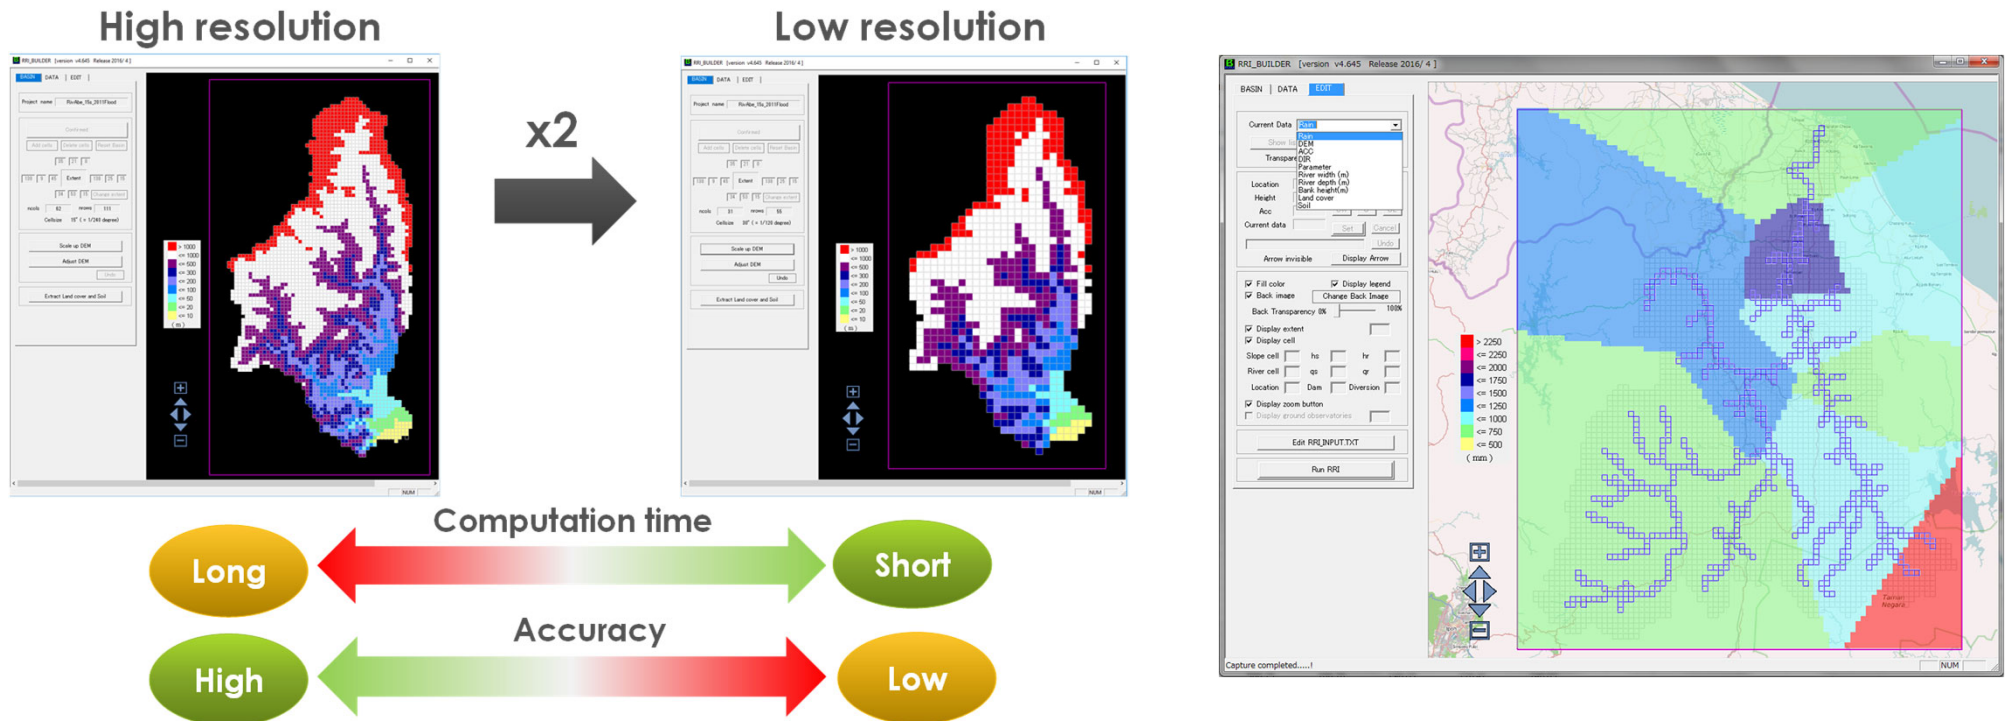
High resolution

Low resolution

RRI_BUILDER [version v4.645 Release 2016/ 4]

BASIN DATA EDIT

Project name

Scale up DEM

Adjust DEM

Undo

Extract Land cover and Soil

> 1000
<= 1000
<= 500
<= 300
<= 200
<= 100
<= 50
<= 20
<= 10
( m )

NUM

x2

Computation time

Long

Short

Accuracy

High

Low

RRI_BUILDER [version v4.645 Release 2016/ 4 ]

BASIN | DATA EDIT

Current Data Rain

Rain
DEM
ACC
DIR
Parameter
River width (m)
River depth (m)
Bank height(m)
Land cover
Soil

Show

Transpare

Location

Height

Acc

Current data

Set Cancel

Undo

Arrow invisible

Display Arrow

Fill color

Display legend

Back image

Change Back Image

Back Transparency 0%

100%

Display extent

Display cell

Slope cell hs hr

River cell qs qr

Location Dam Diversion

Display zoom button

Display ground observatories

Edit RRI_INPUT.TXT

Run RRI

> 2250
<= 2250
<= 2000
<= 1750
<= 1500
<= 1250
<= 1000
<= 750
<= 500
( mm )

Capture completed.....!

NUM